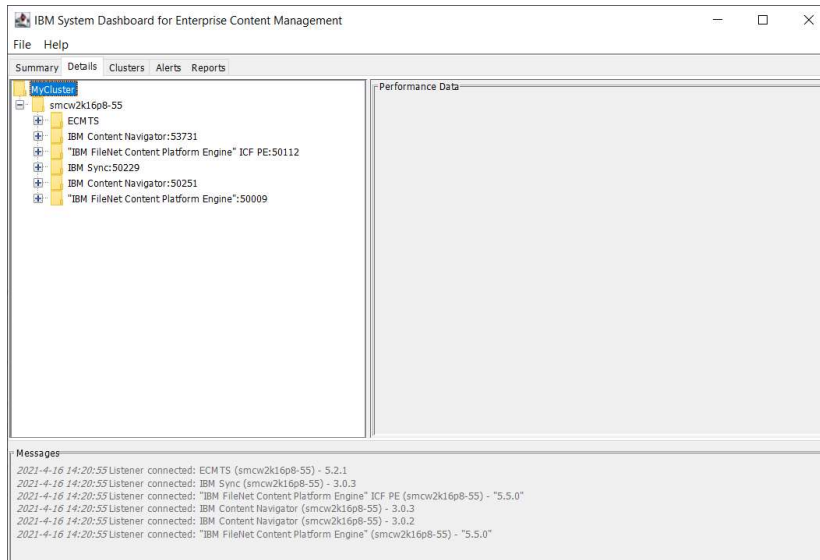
IBM System Dashboard for Enterprise Content Management

File Help

Summary Details Clusters Alerts Reports

MyCluster
smcw2k16p8-55
ECMTS
IBM Content Navigator:53731
"IBM FileNet Content Platform Engine" ICF PE:50112
IBM Sync:50229
IBM Content Navigator:50251
"IBM FileNet Content Platform Engine":50009

Performance Data

Messages
2021-4-16 14:20:55 Listener connected: ECMTS (smcw2k16p8-55) - 5.2.1
2021-4-16 14:20:55 Listener connected: IBM Sync (smcw2k16p8-55) - 3.0.3
2021-4-16 14:20:55 Listener connected: "IBM FileNet Content Platform Engine" ICF PE (smcw2k16p8-55) - "5.5.0"
2021-4-16 14:20:55 Listener connected: IBM Content Navigator (smcw2k16p8-55) - 3.0.3
2021-4-16 14:20:55 Listener connected: IBM Content Navigator (smcw2k16p8-55) - 3.0.2
2021-4-16 14:20:55 Listener connected: "IBM FileNet Content Platform Engine" (smcw2k16p8-55) - "5.5.0"